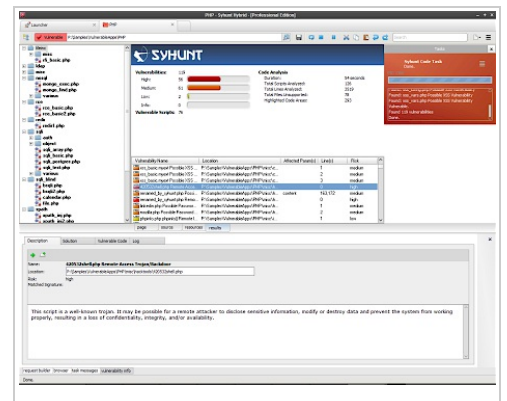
PHP - Syhunt Hybrid - [Professional Edition]

Vulnerable

F:\Sample\VulnerableApps\PHP

SYHUNT

Vulnerabilities: 110
High: 56
Medium: 51
Low: 2
Info: 0
Vulnerable Scripts: 76

Code Analysis
Duration: 54 seconds
Total Scripts Analyzed: 129
Total Lines Analyzed: 3319
Total Files Unsupported: 70
Highlighted Code Areas: 263

Syhunt Code Task
Done.

Found 120 vulnerabilities
Done.

| Vulnerability Name | Location | Affected Param(s) | Line(s) | Risk |
|---|---|---|---|---|
| xss_basic.mysql Possible XSS... | F:\Sample\VulnerableApps\PHP\xss\... | | 1 | medium |
| xss_basic.mysql Possible XSS... | F:\Sample\VulnerableApps\PHP\xss\... | | 2 | medium |
| xss_basic.mysql Possible XSS... | F:\Sample\VulnerableApps\PHP\xss\... | | 3 | medium |
| 6205 Remote Access... | F:\Sample\VulnerableApps\PHP\xss\... | | 1 | high |
| renamed_by_user.php Possib... | F:\Sample\VulnerableApps\PHP\xss\... | content | 163.172 | medium |
| renamed_by_user.php Remo... | F:\Sample\VulnerableApps\PHP\xss\... | | 0 | high |
| listmk.php Possible Remote... | F:\Sample\VulnerableApps\PHP\xss\... | | 3 | medium |
| modify.php Possible Remote... | F:\Sample\VulnerableApps\PHP\xss\... | | 3 | medium |
| phpinfo.php phpinfo() Remot... | F:\Sample\VulnerableApps\PHP\xss\... | | 1 | low |

page | source | resources | results

Description | Solution | Vulnerable Code | Log

Name: 6205 UltimPhp Remote Access Trojan/Backdoor
Location: F:\Sample\VulnerableApps\PHP\misc\backdoor\6205\shell.php
Risk: high
Matched Signature:

This script is a well-known trojan. It may be possible for a remote attacker to disclose sensitive information, modify or destroy data and prevent the system from working properly, resulting in a loss of confidentiality, integrity, and/or availability.

Request builder | Browser | Task messages | Vulnerability info

Done.